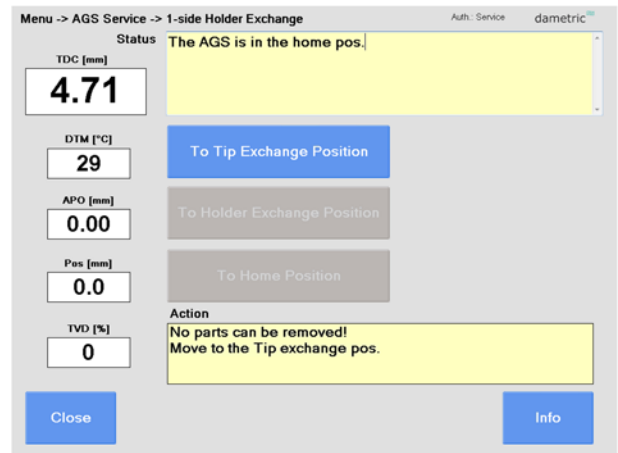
Menu -> AGS Service -> 1-side Holder Exchange

Auth.: Service

dametric

Status

The AGS is in the home pos.

TDC [mm]

4.71

DTM [°C]

29

To Tip Exchange Position

APO [mm]

0.00

To Holder Exchange Position

Pos [mm]

0.0

To Home Position

Action

TVD [%]

0

No parts can be removed!
Move to the Tip exchange pos.

Close

Info